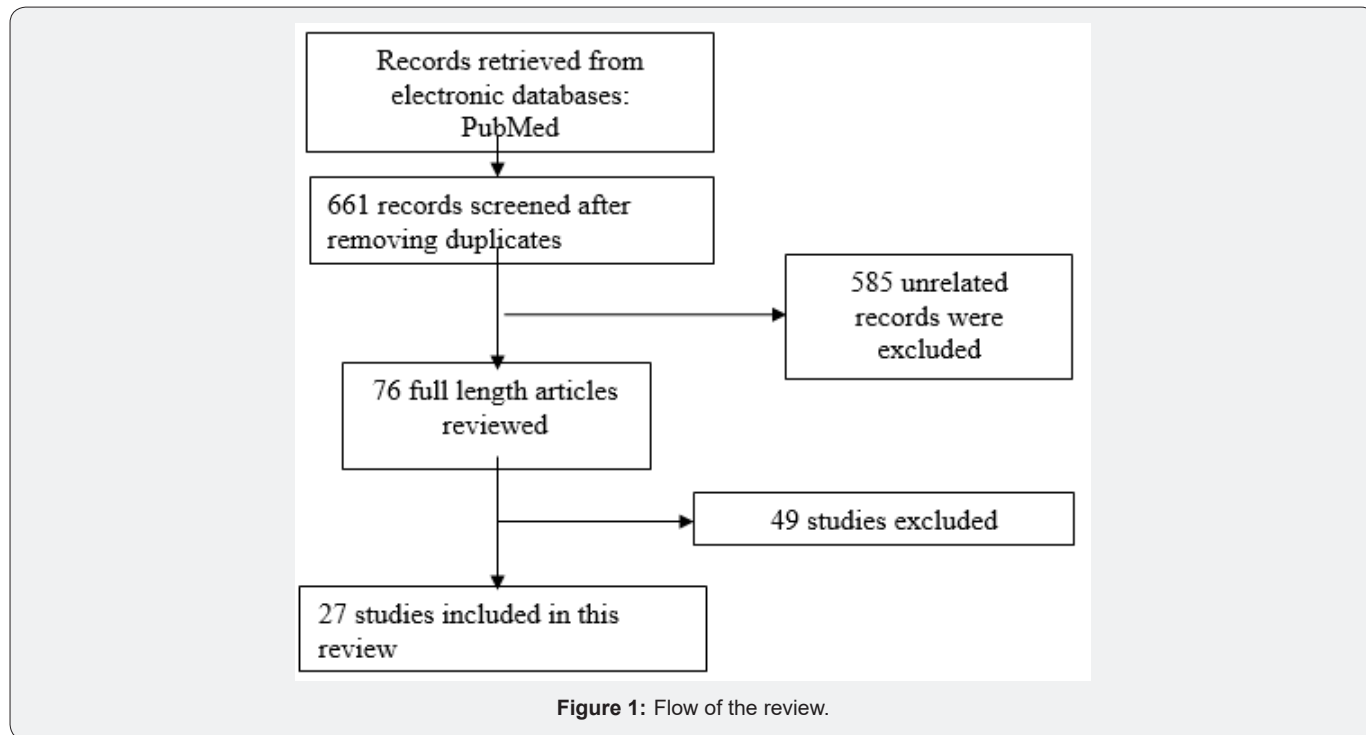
Records retrieved from electronic databases: PubMed

661 records screened after removing duplicates

585 unrelated records were excluded

76 full length articles reviewed

49 studies excluded

27 studies included in this review

**Figure 1:** Flow of the review.